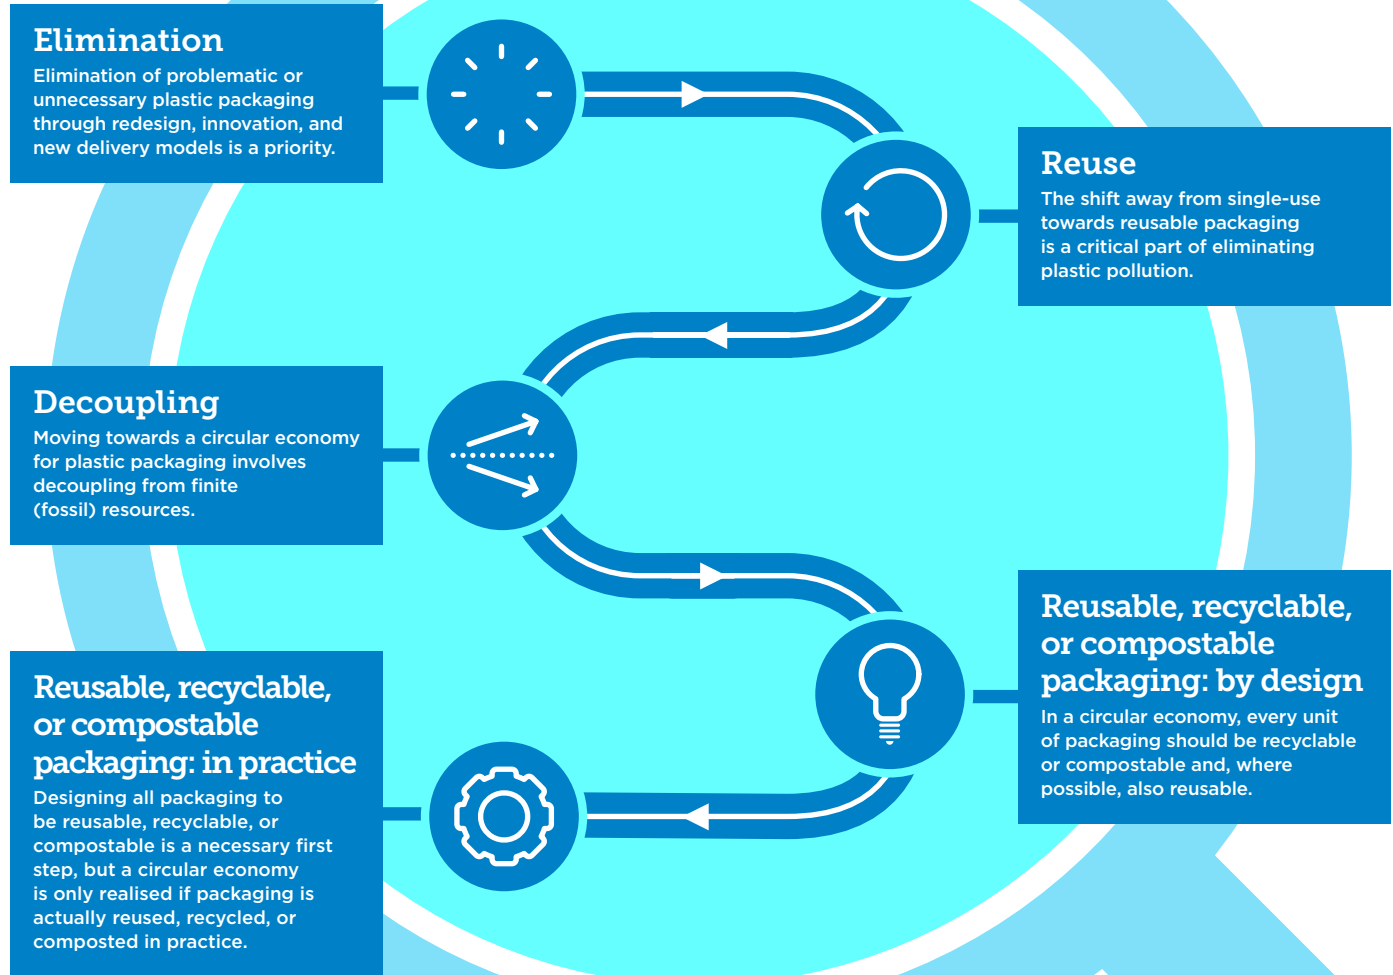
Elimination

Elimination of problematic or unnecessary plastic packaging through redesign, innovation, and new delivery models is a priority.

Reuse

The shift away from single-use towards reusable packaging is a critical part of eliminating plastic pollution.

Decoupling

Moving towards a circular economy for plastic packaging involves decoupling from finite (fossil) resources.

Reusable, recyclable, or compostable packaging: by design

In a circular economy, every unit of packaging should be recyclable or compostable and, where possible, also reusable.

Reusable, recyclable, or compostable packaging: in practice

Designing all packaging to be reusable, recyclable, or compostable is a necessary first step, but a circular economy is only realised if packaging is actually reused, recycled, or composted in practice.